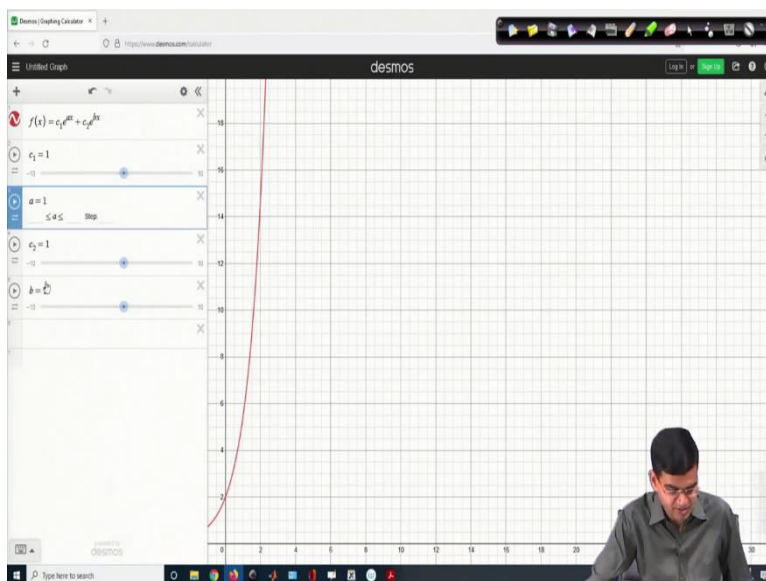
Desmos | Graphing Calculator

https://www.desmos.com/calculator

Untitled Graph

desmos

Log In or Sign Up

$f(x) = c_1 e^{ax} + c_2 e^{bx}$

$c_1 = 1$

-10 10

$a = 1$

$\le a \le$ Step

$c_2 = 1$

-10 10

$b = $ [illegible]

-10 10

powered by desmos

18

16

14

12

10

8

6

4

2

0 2 4 6 8 10 12 14 16 18 20 30

Type here to search